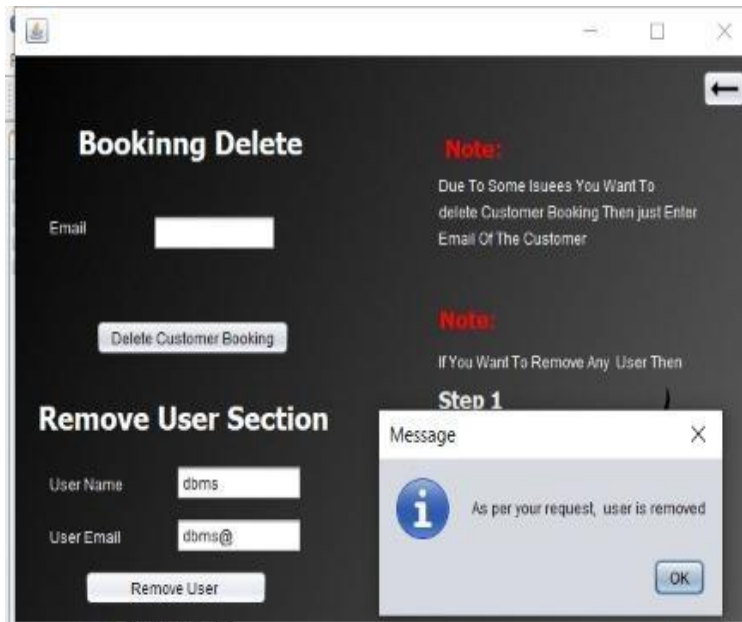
Bookinng Delete

Email

Delete Customer Booking

Remove User Section

User Name dbms

User Email dbms@

Remove User

Note:

Due To Some Isuees You Want To delete Customer Booking Then just Enter Email Of The Customer

Note:

If You Want To Remove Any User Then

Step 1

Message

As per your request, user is removed

OK